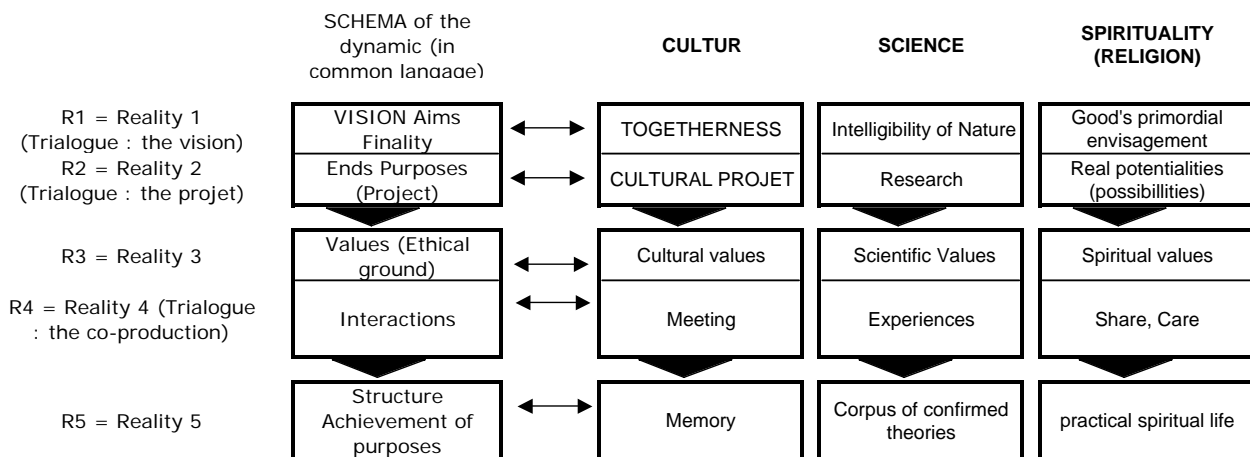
|  | SCHEMA of the dynamic (in common langage) | CULTUR | SCIENCE | SPIRITUALITY (RELIGION) |
|---|---|---|---|---|
| R1 = Reality 1 (Trialogue : the vision) | VISION Aims Finality | TOGETHERNESS | Intelligibility of Nature | Good's primordial envisagement |
| R2 = Reality 2 (Trialogue : the projet) | Ends Purposes (Project) | CULTURAL PROJET | Research | Real potentialities (possibillities) |
| R3 = Reality 3 | Values (Ethical ground) | Cultural values | Scientific Values | Spiritual values |
| R4 = Reality 4 (Trialogue : the co-production) | Interactions | Meeting | Experiences | Share, Care |
| R5 = Reality 5 | Structure Achievement of purposes | Memory | Corpus of confirmed theories | practical spiritual life |